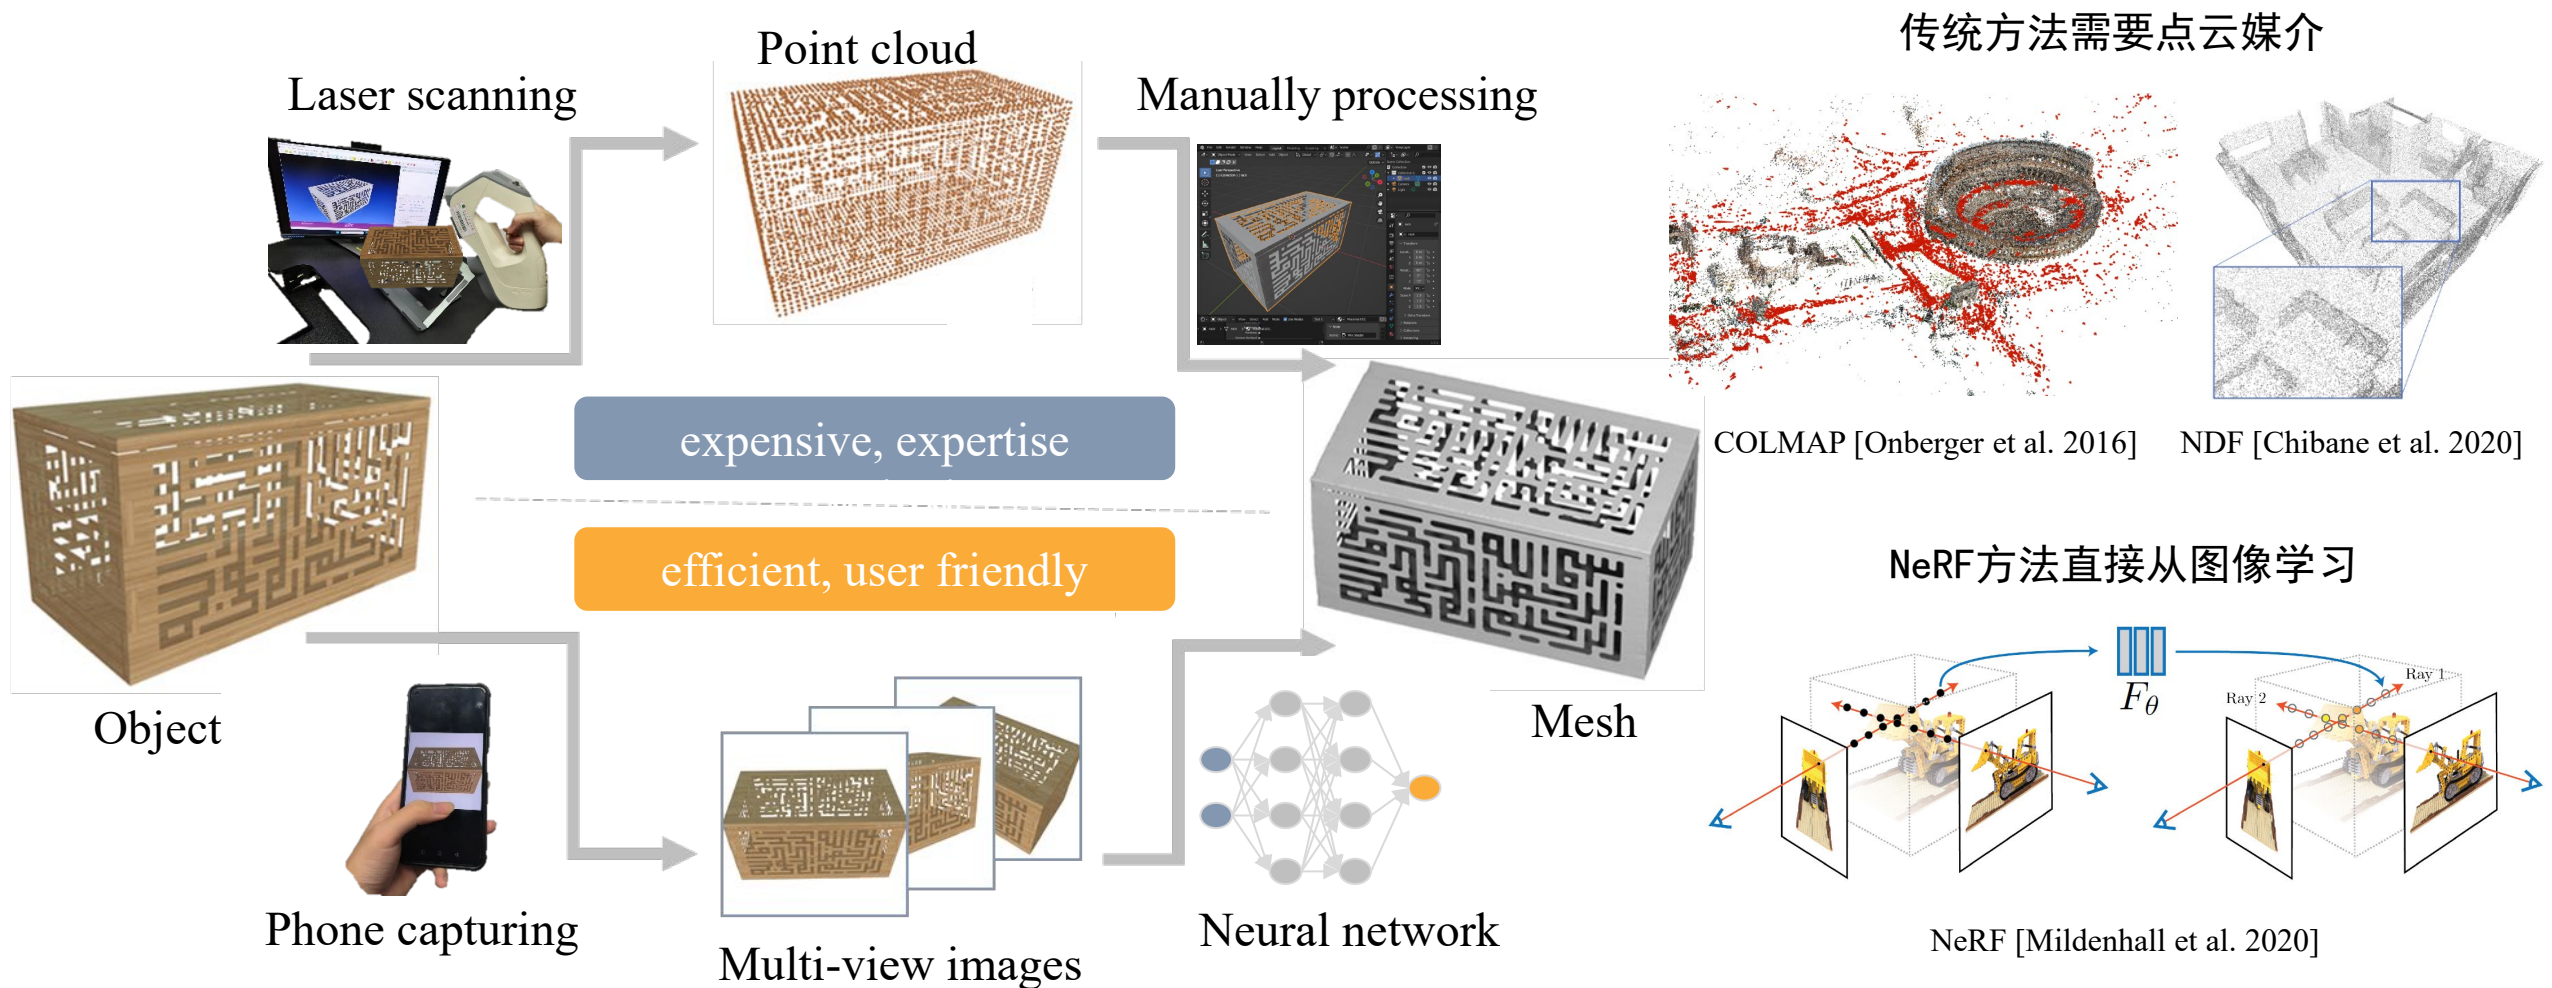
Point cloud

Laser scanning

Manually processing

传统方法需要点云媒介

COLMAP [Onberger et al. 2016]

NDF [Chibane et al. 2020]

expensive, expertise

efficient, user friendly

Object

Mesh

NeRF方法直接从图像学习

$F_\theta$

Ray 1

Ray 2

Phone capturing

Multi-view images

Neural network

NeRF [Mildenhall et al. 2020]